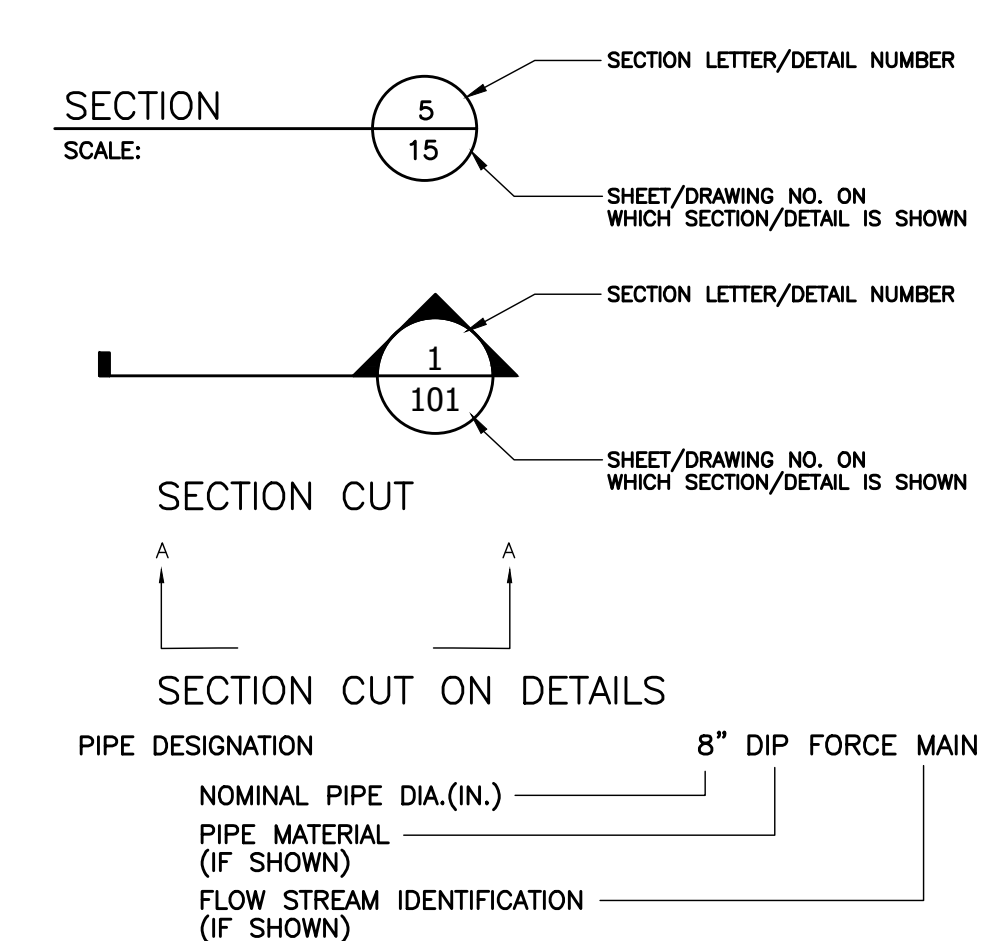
SECTION
SCALE:

5
15

SECTION LETTER/DETAIL NUMBER

SHEET/DRAWING NO. ON WHICH SECTION/DETAIL IS SHOWN

1
101

SECTION LETTER/DETAIL NUMBER

SHEET/DRAWING NO. ON WHICH SECTION/DETAIL IS SHOWN

SECTION CUT

A

A

SECTION CUT ON DETAILS

PIPE DESIGNATION

8" DIP FORCE MAIN

NOMINAL PIPE DIA.(IN.)

PIPE MATERIAL (IF SHOWN)

FLOW STREAM IDENTIFICATION (IF SHOWN)